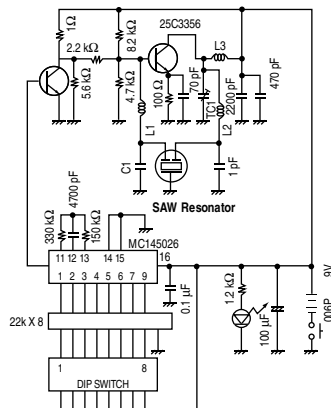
1 Ω
2.2 kΩ
8.2 kΩ
5.6 kΩ
25C3356
4.7 kΩ
100 Ω
70 pF
L3
470 pF
2200 pF
TC1
L1
L2
C1
1 pF
SAW Resonator
4700 pF
330 kΩ
150 kΩ
MC145026
11 12 13
14 15
16
1 2 3 4 5 6 7 9
0.1 μF
1.2 kΩ
9V
006P
100 μF
22k X 8
1
8
DIP SWITCH